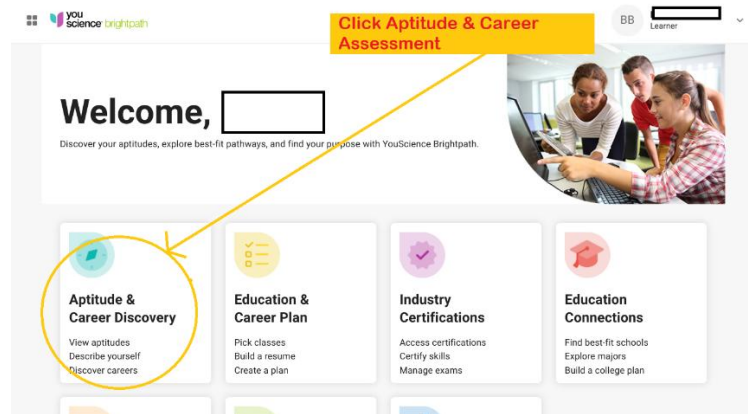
you science brightpath

Click Aptitude & Career Assessment

BB

Learner

Welcome,

Discover your aptitudes, explore best-fit pathways, and find your purpose with YouScience Brightpath.

Aptitude & Career Discovery
View aptitudes
Describe yourself
Discover careers

Education & Career Plan
Pick classes
Build a resume
Create a plan

Industry Certifications
Access certifications
Certify skills
Manage exams

Education Connections
Find best-fit schools
Explore majors
Build a college plan